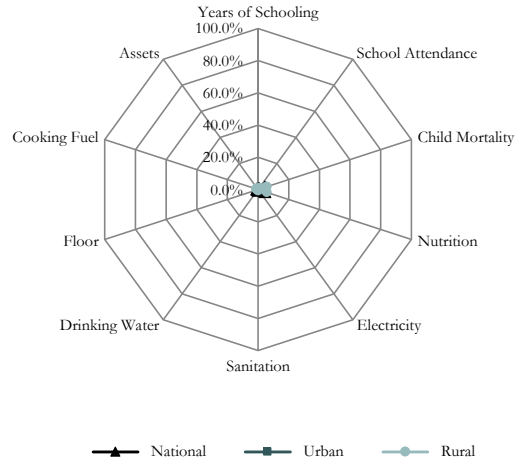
Years of Schooling

100.0%

80.0%

60.0%

40.0%

20.0%

0.0%

School Attendance

Child Mortality

Nutrition

Electricity

Sanitation

Drinking Water

Floor

Cooking Fuel

Assets

National

Urban

Rural